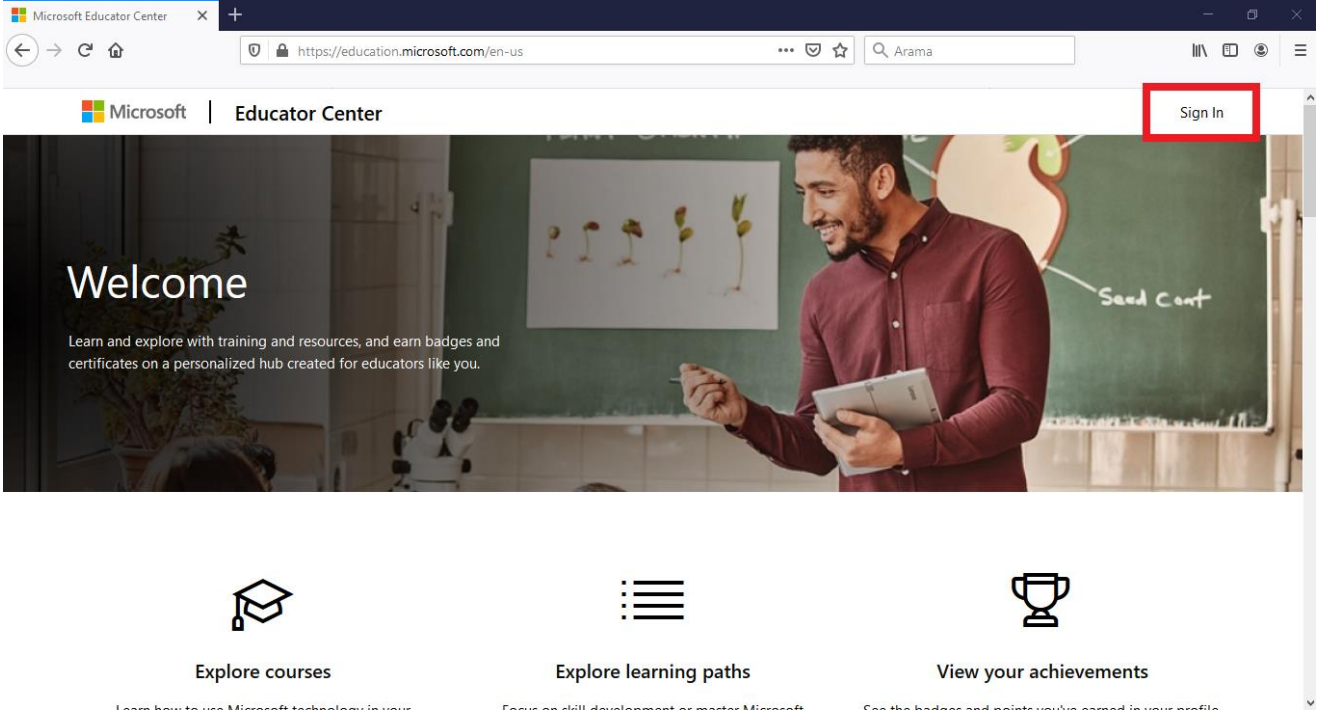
Microsoft Educator Center

https://education.microsoft.com/en-us

Arama

Microsoft | Educator Center

Sign In

Welcome

Learn and explore with training and resources, and earn badges and certificates on a personalized hub created for educators like you.

Seed Cont

Explore courses

Explore learning paths

View your achievements

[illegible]